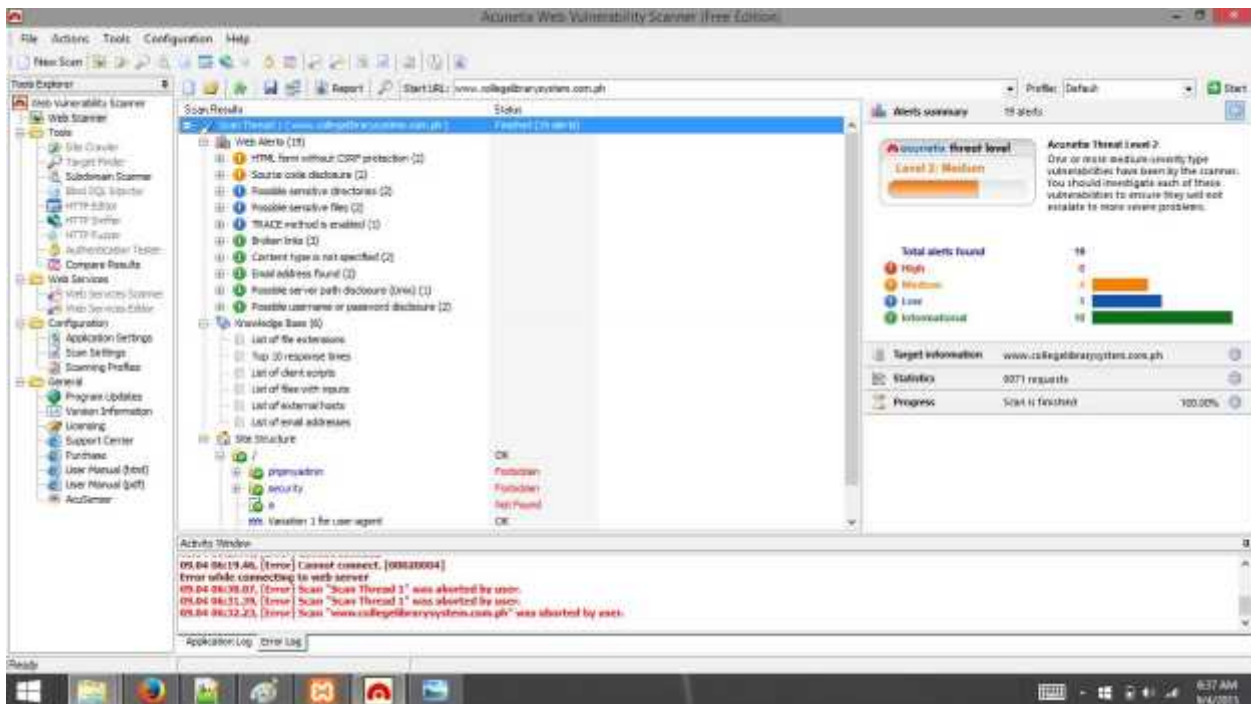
Acunetix Web Vulnerability Scanner (Free Edition)

File Actions Tools Configuration Help

New Scan

Tools Explorer

Web Vulnerability Scanner
Web Scanner
Tools
Site Crawler
Target Finder
Subdomain Scanner
Blind SQL Injector
HTTP Editor
HTTP Sniffer
HTTP Fuzzer
Authentication Tester
Compare Results
Web Services
Web Services Scanner
Web Services Editor
Configuration
Application Settings
Scan Settings
Scanning Profiles
General
Program Updates
Version Information
Licensing
Support Center
Purchase
User Manual (html)
User Manual (pdf)
AcuSensor

Report Start URL: www.collegelibrarysystem.com.ph Profile: Default Start

| Scan Results | Status |
|---|---|
| Scan Thread 1 ( www.collegelibrarysystem.com.ph ) | Finished (19 alerts) |
| Web Alerts (19) | |
| HTML form without CSRF protection (2) | |
| Source code disclosure (2) | |
| Possible sensitive directories (2) | |
| Possible sensitive files (2) | |
| TRACE method is enabled (1) | |
| Broken links (3) | |
| Content type is not specified (2) | |
| Email address found (2) | |
| Possible server path disclosure (Unix) (1) | |
| Possible username or password disclosure (2) | |
| Knowledge Base (6) | |
| List of file extensions | |
| Top 10 response times | |
| List of client scripts | |
| List of files with inputs | |
| List of external hosts | |
| List of email addresses | |
| Site Structure | |
| / | OK |
| phpmyadmin | Forbidden |
| security | Forbidden |
| a | Not Found |
| Variation 1 for user agent | OK |

Alerts summary 19 alerts

acunetix threat level
Level 2: Medium

Acunetix Threat Level 2
One or more medium-severity type vulnerabilities have been found by the scanner. You should investigate each of these vulnerabilities to ensure they will not escalate to more severe problems.

Total alerts found 19
High 0
Medium 4
Low 5
Informational 10

Target information www.collegelibrarysystem.com.ph
Statistics 9071 requests
Progress Scan is finished 100.00%

Activity Window
09.04 06:19.46, [Error] Cannot connect. [00040004]
Error while connecting to web server
09.04 06:30.07, [Error] Scan "Scan Thread 1" was aborted by user.
09.04 06:31.39, [Error] Scan "Scan Thread 1" was aborted by user.
09.04 06:32.23, [Error] Scan "www.collegelibrarysystem.com.ph" was aborted by user.

Application Log Error Log

Ready

6:37 AM
9/4/2015